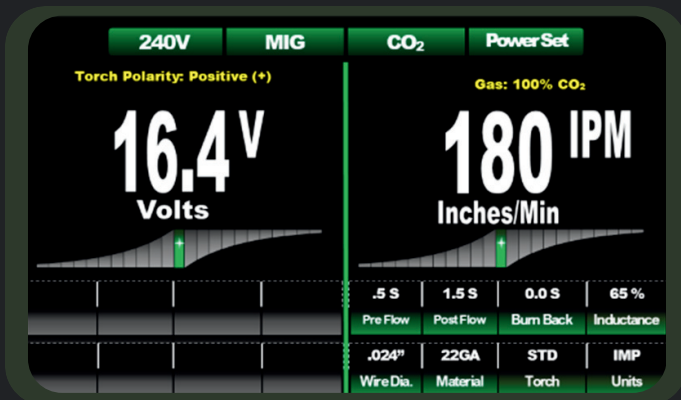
240V MIG $CO_2$ PowerSet

Torch Polarity: Positive (+)

16.4 V
Volts

Gas: 100% $CO_2$

180 IPM
Inches/Min

| .5 S | 1.5 S | 0.0 S | 65 % |
|---|---|---|---|
| Pre Flow | Post Flow | Burn Back | Inductance |
| .024" | 22GA | STD | IMP |
| Wire Dia. | Material | Torch | Units |